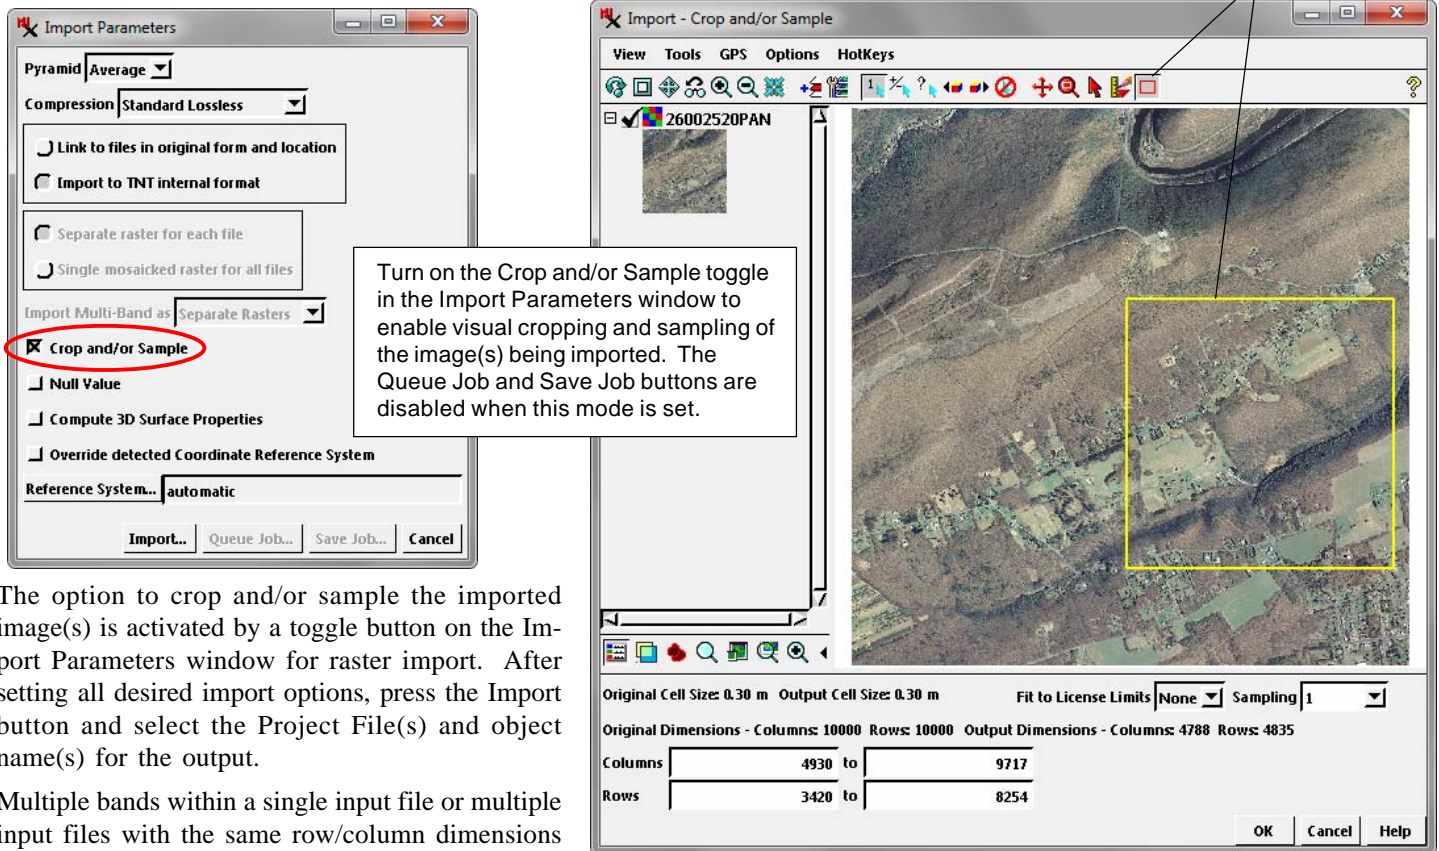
Import Parameters

Pyramid Average

Compression Standard Lossless

Link to files in original form and location

Import to TNT internal format

Separate raster for each file

Single mosaicked raster for all files

Import Multi-Band as Separate Rasters

Crop and/or Sample

Null Value

Compute 3D Surface Properties

Override detected Coordinate Reference System

Reference System... automatic

Import... Queue Job... Save Job... Cancel

The option to crop and/or sample the imported image(s) is activated by a toggle button on the Import Parameters window for raster import. After setting all desired import options, press the Import button and select the Project File(s) and object name(s) for the output.

Multiple bands within a single input file or multiple input files with the same row/column dimensions

Turn on the Crop and/or Sample toggle in the Import Parameters window to enable visual cropping and sampling of the image(s) being imported. The Queue Job and Save Job buttons are disabled when this mode is set.

Import - Crop and/or Sample

View Tools GPS Options HotKeys

26002520PAN

Original Cell Size: 0.30 m Output Cell Size: 0.30 m Fit to License Limits None Sampling 1

Original Dimensions - Columns: 10000 Rows: 10000 Output Dimensions - Columns: 4788 Rows: 4835

Columns 4930 to 9717

Rows 3420 to 8254

OK Cancel Help